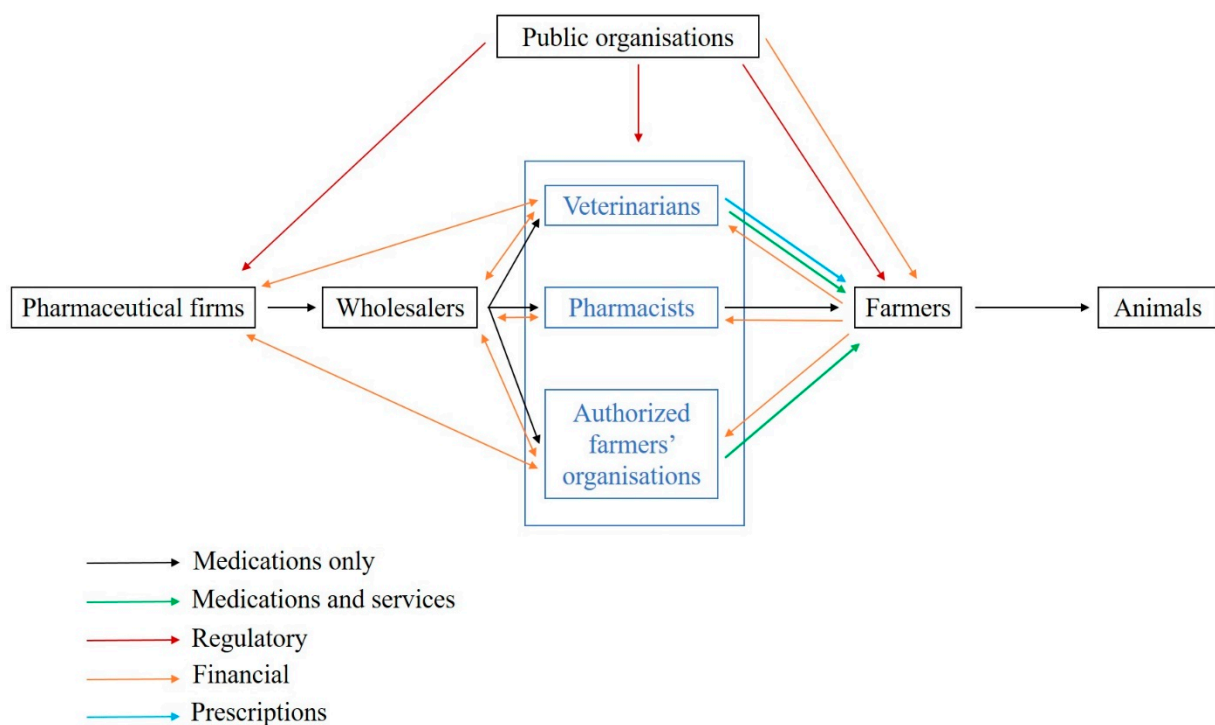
Public organisations

Veterinarians

Pharmaceutical firms

Wholesalers

Pharmacists

Farmers

Animals

Authorized farmers' organisations

Medications only

Medications and services

Regulatory

Financial

Prescriptions